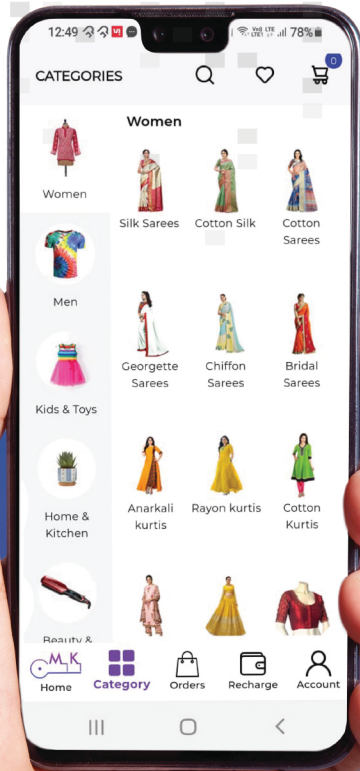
12:49 Vi 78%

CATEGORIES

0

Women

Women

Silk Sarees

Cotton Silk

Cotton Sarees

Men

Georgette Sarees

Chiffon Sarees

Bridal Sarees

Kids & Toys

Anarkali kurtis

Rayon kurtis

Cotton Kurtis

Home & Kitchen

Beauty &

MK

Home

Category

Orders

Recharge

Account